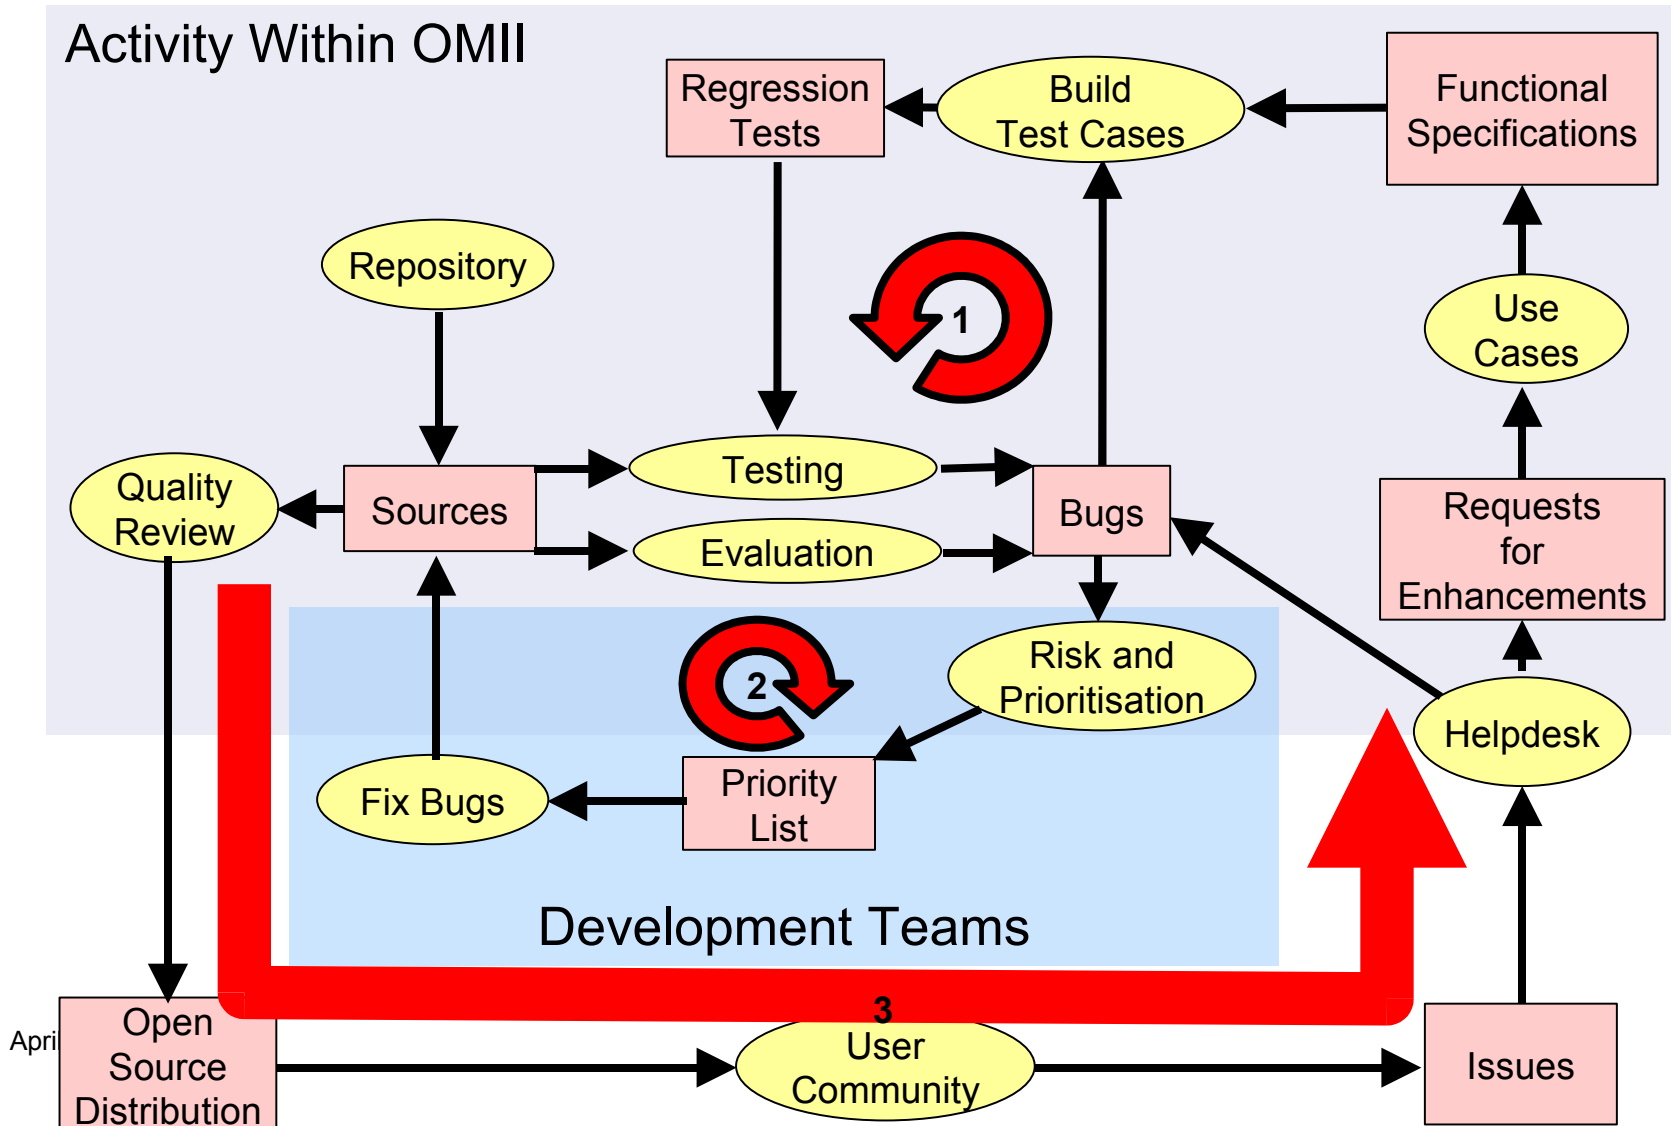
Activity Within OMII

Regression Tests

Build Test Cases

Functional Specifications

Repository

1

Use Cases

Quality Review

Sources

Testing

Evaluation

Bugs

Requests for Enhancements

2

Risk and Prioritisation

Helpdesk

Fix Bugs

Priority List

Development Teams

3

Apri

Open Source Distribution

User Community

Issues